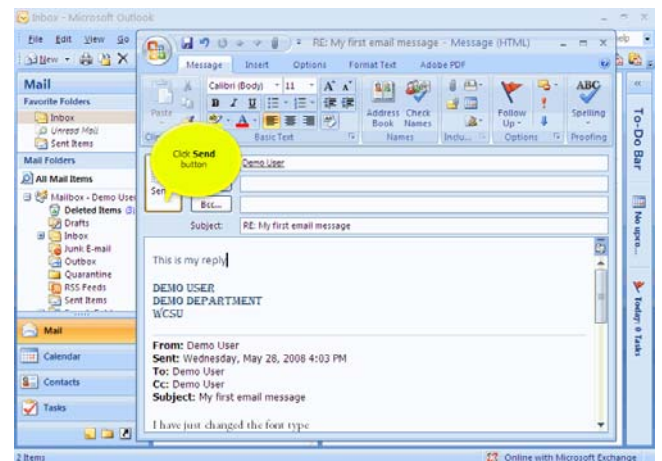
Inbox - Microsoft Outlook

File Edit View Go

New

Mail

Favorite Folders

Inbox

Unread Mail

Sent Items

Mail Folders

All Mail Items

Mailbox - Demo User

Deleted Items

Drafts

Inbox

Junk E-mail

Outbox

Quarantine

RSS Feeds

Sent Items

Mail

Calendar

Contacts

Tasks

2 Items

RE: My first email message - Message (HTML)

Message Insert Options Format Text Adobe PDF

Paste

Calibri (Body) 11

Basic Text

Address Book

Check Names

Names

Inclu...

Follow Up

Options

Spelling

Proofing

Click Send button

Send

Demo User

Bcc...

Subject: RE: My first email message

This is my reply

DEMO USER
DEMO DEPARTMENT
WCSU

From: Demo User
Sent: Wednesday, May 28, 2008 4:03 PM
To: Demo User
Cc: Demo User
Subject: My first email message

I have just changed the font type

To-Do Bar

No upco...

Today: 0 Tasks

Online with Microsoft Exchange